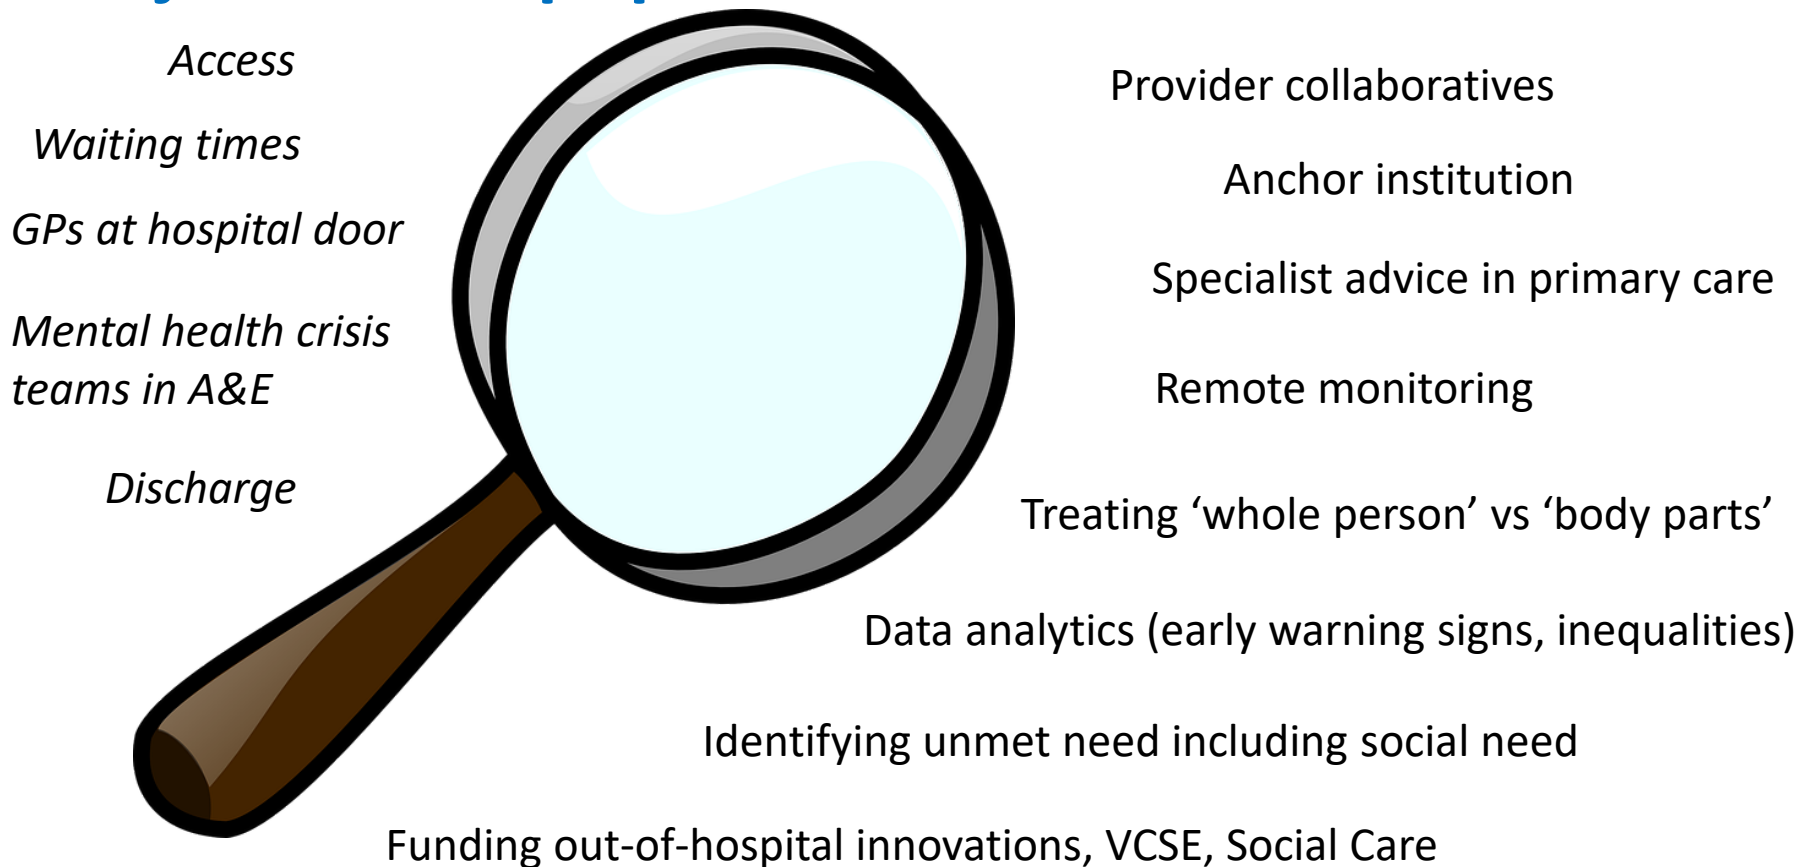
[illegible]

Access

Waiting times

GPs at hospital door

Mental health crisis teams in A&E

Discharge

Provider collaboratives

Anchor institution

Specialist advice in primary care

Remote monitoring

Treating ‘whole person’ vs ‘body parts’

Data analytics (early warning signs, inequalities)

Identifying unmet need including social need

Funding out-of-hospital innovations, VCSE, Social Care